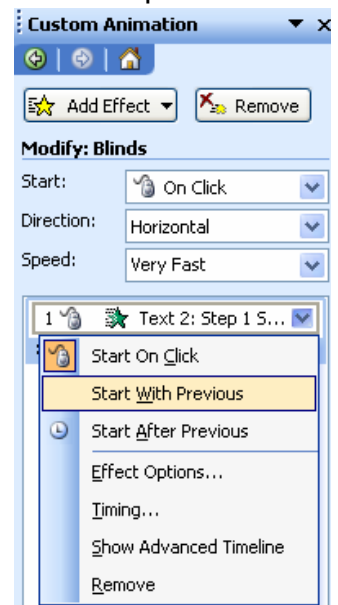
Custom Animation

Add Effect
Remove

Modify: Blinds

Start: On Click
Direction: Horizontal
Speed: Very Fast

1 Text 2: Step 1 S...

Start On Click
Start With Previous
Start After Previous
Effect Options...
Timing...
Show Advanced Timeline
Remove